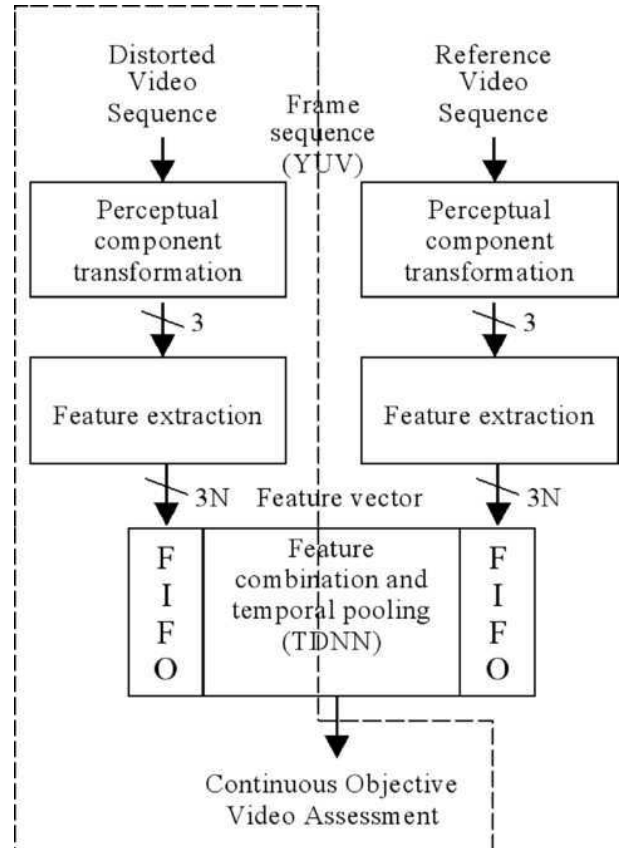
Distorted Video Sequence

Frame sequence (YUV)

Reference Video Sequence

Perceptual component transformation

Perceptual component transformation

3

3

Feature extraction

Feature extraction

3N

Feature vector

3N

F I F O

Feature combination and temporal pooling (TDNN)

F I F O

Continuous Objective Video Assessment